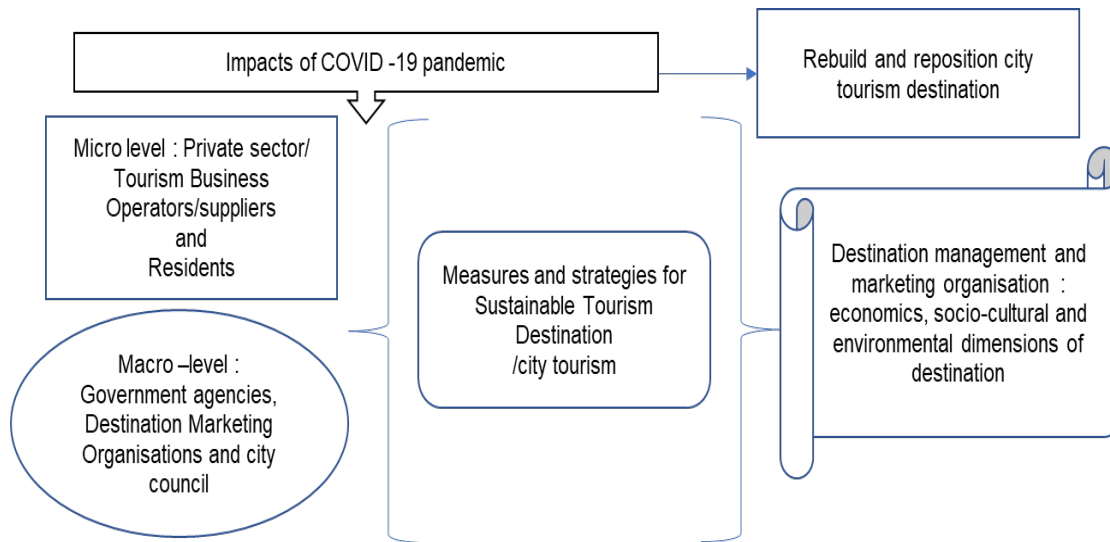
Impacts of COVID -19 pandemic

Rebuild and reposition city tourism destination

Micro level : Private sector/ Tourism Business Operators/suppliers and Residents

Macro –level : Government agencies, Destination Marketing Organisations and city council

Measures and strategies for Sustainable Tourism Destination /city tourism

Destination management and marketing organisation : economics, socio-cultural and environmental dimensions of destination